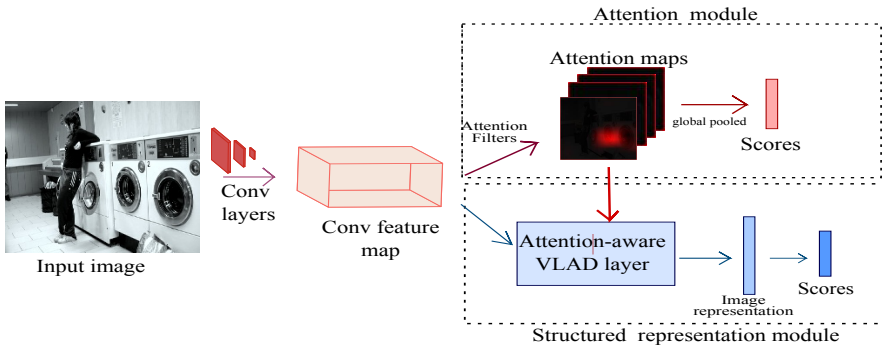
Attention module

Attention maps

Attention Filters

global pooled

Scores

Input image

Conv layers

Conv feature map

Attention-aware VLAD layer

Image representation

Scores

Structured representation module